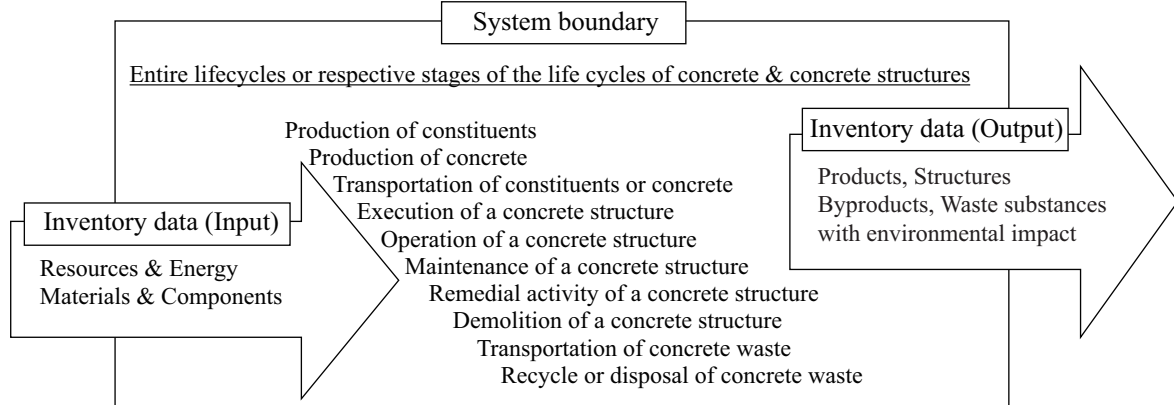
System boundary

Entire lifecycles or respective stages of the life cycles of concrete & concrete structures

Inventory data (Input)

Resources & Energy
Materials & Components

Production of constituents
Production of concrete
Transportation of constituents or concrete
Execution of a concrete structure
Operation of a concrete structure
Maintenance of a concrete structure
Remedial activity of a concrete structure
Demolition of a concrete structure
Transportation of concrete waste
Recycle or disposal of concrete waste

Inventory data (Output)

Products, Structures
Byproducts, Waste substances with environmental impact